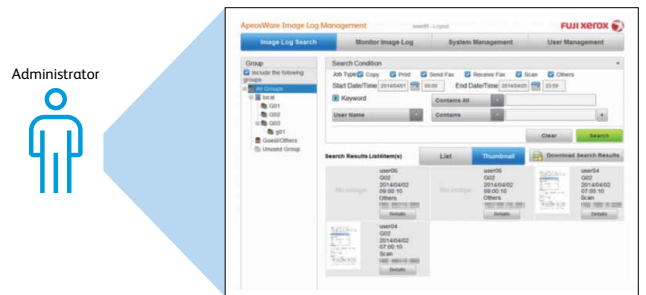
Administrator

ApeosWare Image Log Management

FUJI XEROX

Image Log Search

Monitor Image Log

System Management

User Management

Group

Include the following groups

All Groups

local

G01

G02

G03

g01

Guest/Others

Unused Group

Search Condition

Job Type: Copy Print Send Fax Receive Fax Scan Others

Start Date/Time 2014/04/01 00:00

End Date/Time 2014/04/25 23:59

Keyword

Contains All

User Name

Contains

Clear

Search

Search Results List(4item(s))

List

Thumbnail

Download Search Results

No image

user06
G02
2014/04/02
09:00:10
Others

Details

No image

user06
G02
2014/04/02
09:00:10
Others

Details

user04
G02
2014/04/02
07:00:10
Scan

Details

user04
G02
2014/04/02
07:00:10
Scan

Details